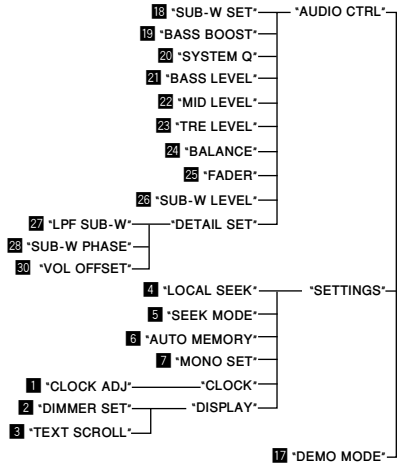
18 "SUB-W SET" "AUDIO CTRL"
19 "BASS BOOST"
20 "SYSTEM Q"
21 "BASS LEVEL"
22 "MID LEVEL"
23 "TRE LEVEL"
24 "BALANCE"
25 "FADER"
26 "SUB-W LEVEL"
27 "LPF SUB-W" "DETAIL SET"
28 "SUB-W PHASE"
30 "VOL OFFSET"

4 "LOCAL SEEK" "SETTINGS"
5 "SEEK MODE"
6 "AUTO MEMORY"
7 "MONO SET"
1 "CLOCK ADJ" "CLOCK"
2 "DIMMER SET" "DISPLAY"
3 "TEXT SCROLL"

17 "DEMO MODE"